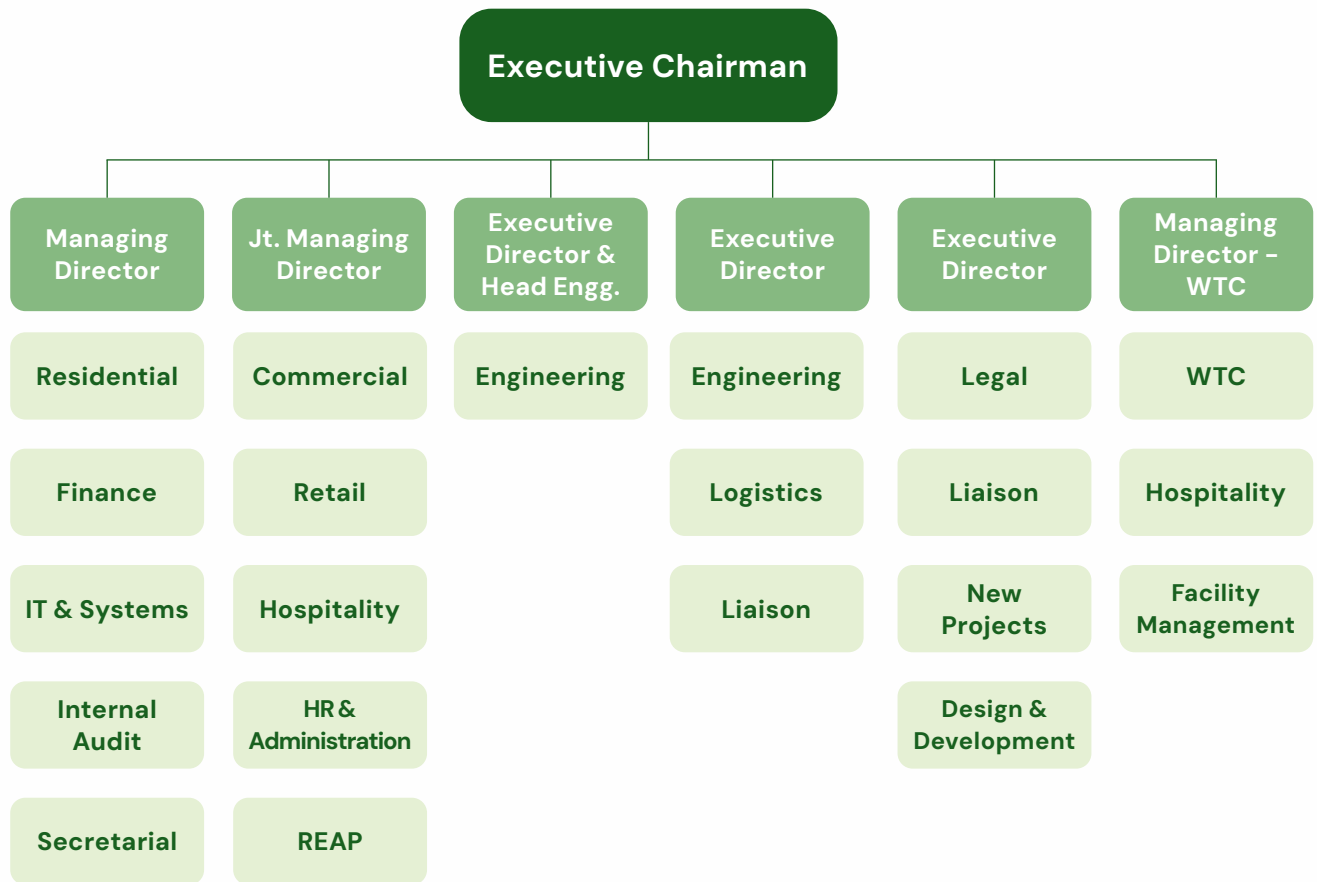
Executive Chairman

Managing Director

Residential

Finance

IT & Systems

Internal Audit

Secretarial

Jt. Managing Director

Commercial

Retail

Hospitality

HR & Administration

REAP

Executive Director & Head Engg.

Engineering

Executive Director

Engineering

Logistics

Liaison

Executive Director

Legal

Liaison

New Projects

Design & Development

Managing Director – WTC

WTC

Hospitality

Facility Management